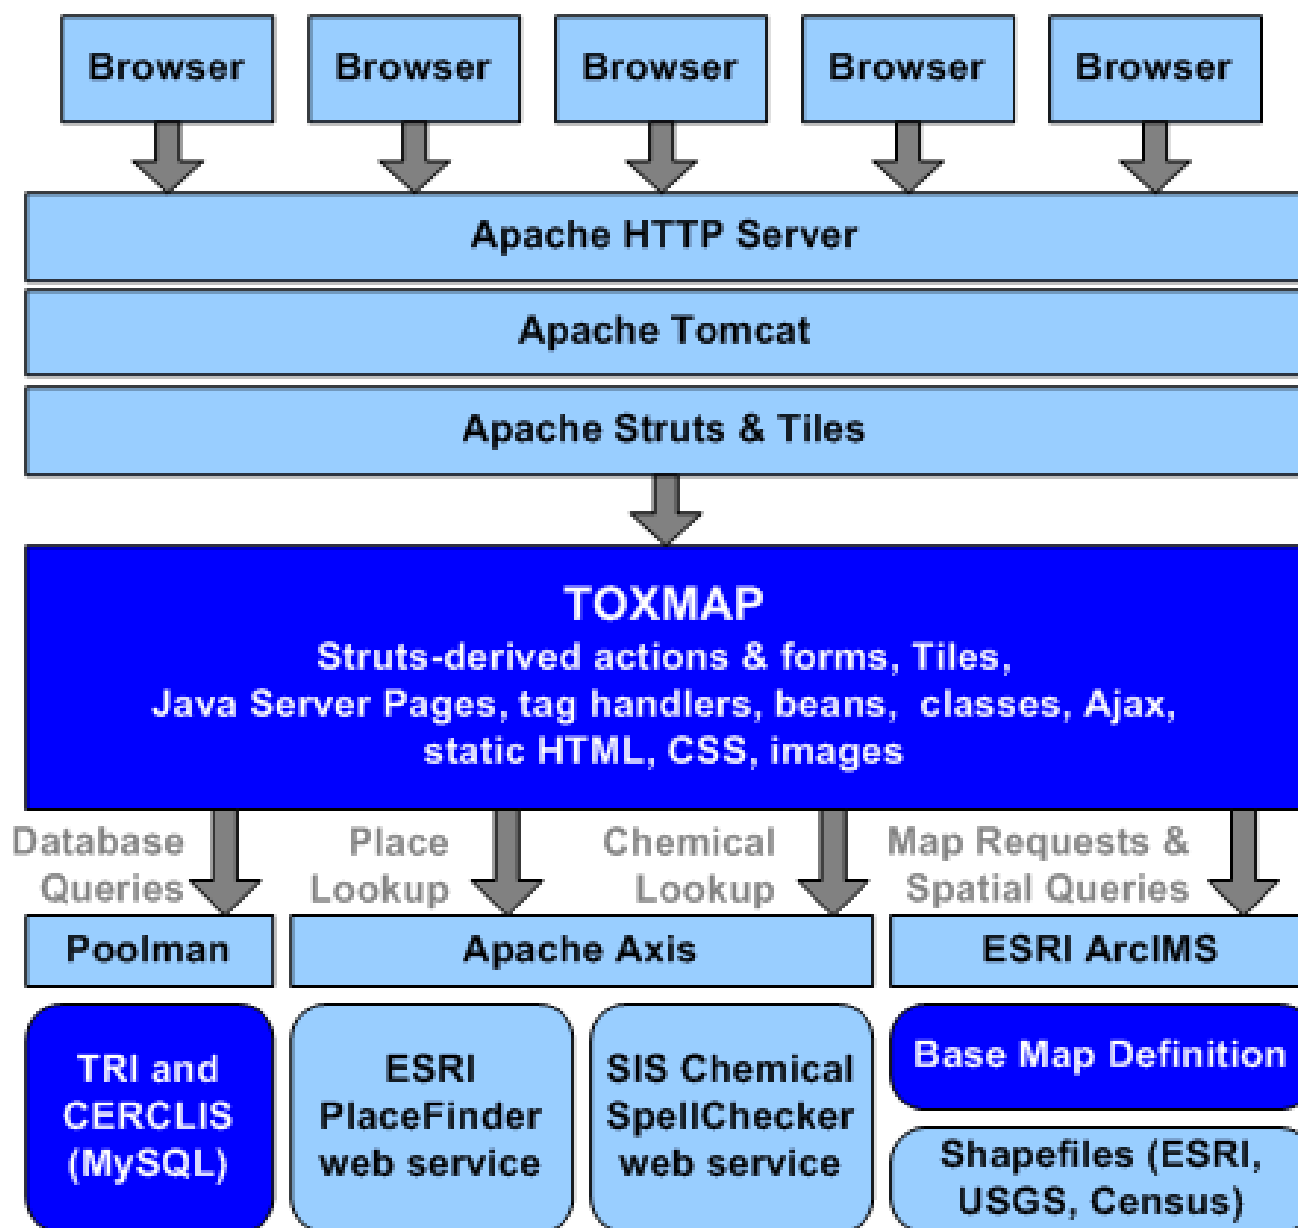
Browser

Browser

Browser

Browser

Browser

Apache HTTP Server

Apache Tomcat

Apache Struts & Tiles

TOXMAP
Struts-derived actions & forms, Tiles,
Java Server Pages, tag handlers, beans, classes, Ajax,
static HTML, CSS, images

Database Queries

Place Lookup

Chemical Lookup

Map Requests & Spatial Queries

Poolman

Apache Axis

ESRI ArcIMS

TRI and CERCLIS (MySQL)

ESRI PlaceFinder web service

SIS Chemical SpellChecker web service

Base Map Definition

Shapefiles (ESRI, USGS, Census)